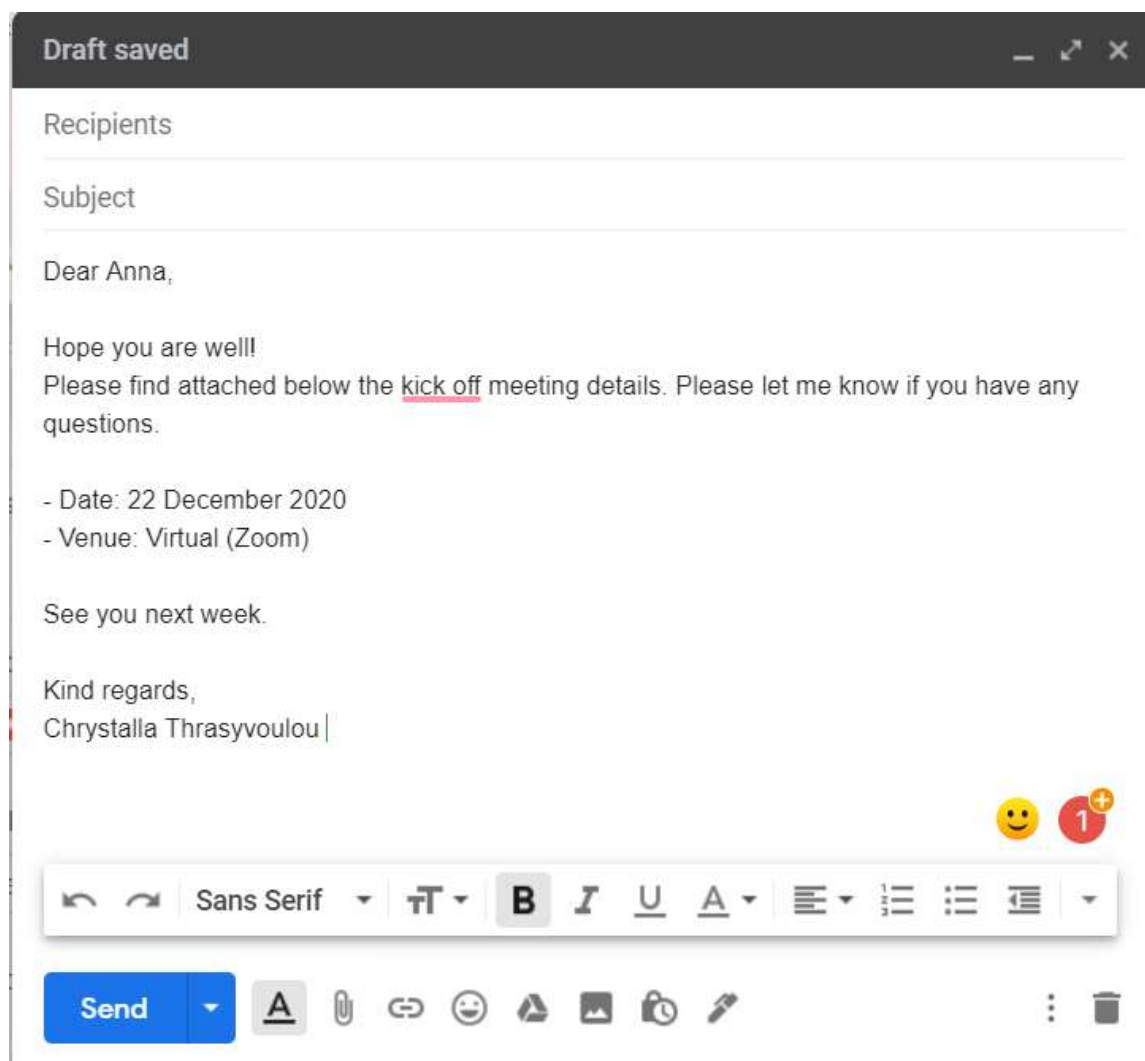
Draft saved

Recipients

Subject

Dear Anna,

Hope you are well!
Please find attached below the kick off meeting details. Please let me know if you have any questions.

- Date: 22 December 2020
- Venue: Virtual (Zoom)

See you next week.

Kind regards,
Chrystalla Thrasyvoulou

1

Sans Serif

B I U A

Send

A